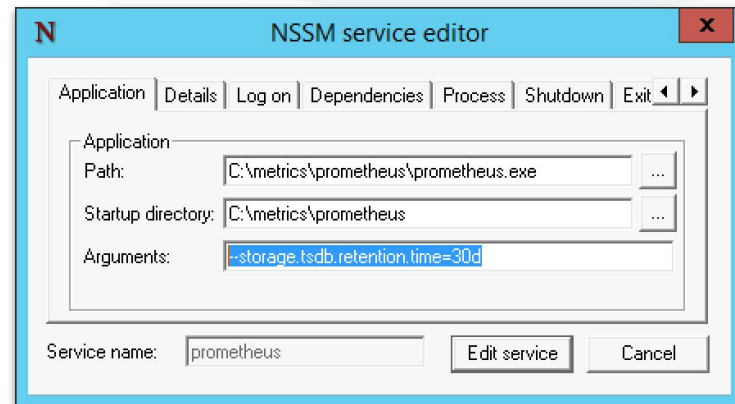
N NSSM service editor x

Application | Details | Log on | Dependencies | Process | Shutdown | Exit

Application

Path: C:\metrics\prometheus\prometheus.exe ...

Startup directory: C:\metrics\prometheus ...

Arguments: --storage.tsdb.retention.time=30d

Service name: prometheus

Edit service

Cancel